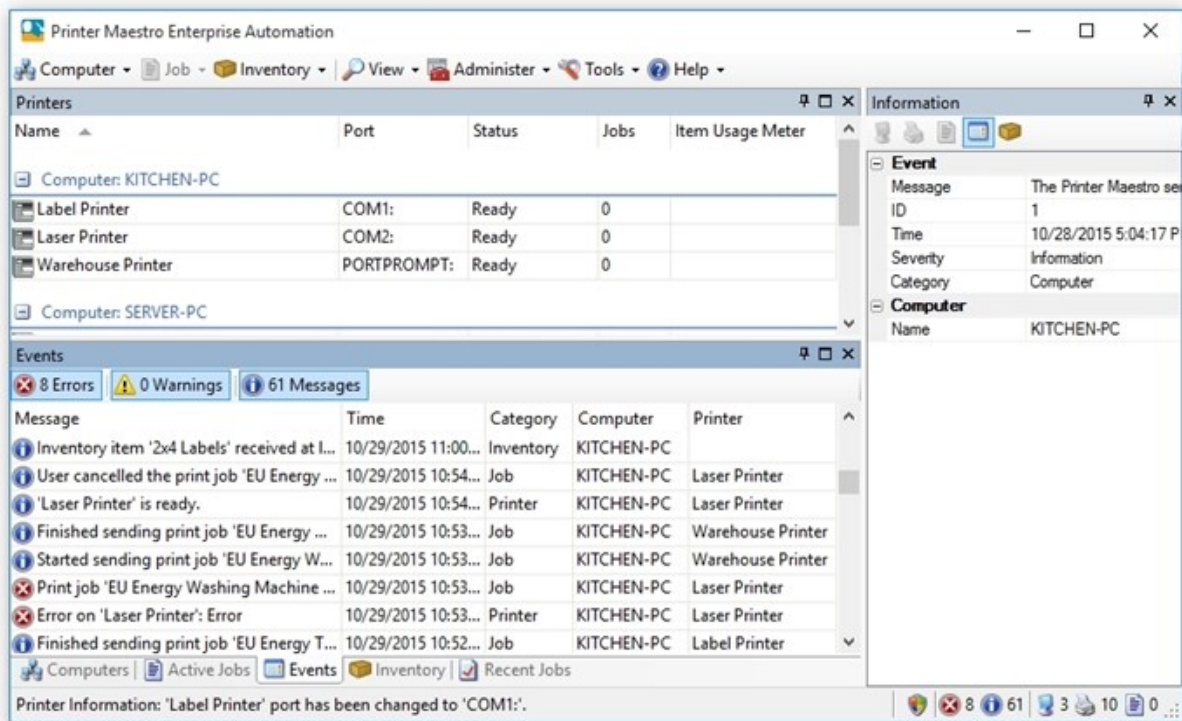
Printer Maestro Enterprise Automation

Computer ▾ Job ▾ Inventory ▾ View ▾ Administer ▾ Tools ▾ Help ▾

Printers

| Name | Port | Status | Jobs | Item Usage Meter |
|---|---|---|---|---|
| Computer: KITCHEN-PC | | | | |
| Label Printer | COM1: | Ready | 0 | |
| Laser Printer | COM2: | Ready | 0 | |
| Warehouse Printer | PORTPROMPT: | Ready | 0 | |
| Computer: SERVER-PC | | | | |

Information

Event
| | |
|---|---|
| Message | The Printer Maestro se |
| ID | 1 |
| Time | 10/28/2015 5:04:17 P |
| Severity | Information |
| Category | Computer |

Computer
| | |
|---|---|
| Name | KITCHEN-PC |

Events

8 Errors 0 Warnings 61 Messages

| Message | Time | Category | Computer | Printer |
|---|---|---|---|---|
| Inventory item '2x4 Labels' received at l... | 10/29/2015 11:00... | Inventory | KITCHEN-PC | |
| User cancelled the print job 'EU Energy ... | 10/29/2015 10:54... | Job | KITCHEN-PC | Laser Printer |
| 'Laser Printer' is ready. | 10/29/2015 10:54... | Printer | KITCHEN-PC | Laser Printer |
| Finished sending print job 'EU Energy ... | 10/29/2015 10:53... | Job | KITCHEN-PC | Warehouse Printer |
| Started sending print job 'EU Energy W... | 10/29/2015 10:53... | Job | KITCHEN-PC | Warehouse Printer |
| Print job 'EU Energy Washing Machine ... | 10/29/2015 10:53... | Job | KITCHEN-PC | Laser Printer |
| Error on 'Laser Printer': Error | 10/29/2015 10:53... | Printer | KITCHEN-PC | Laser Printer |
| Finished sending print job 'EU Energy T... | 10/29/2015 10:52... | Job | KITCHEN-PC | Label Printer |

Computers | Active Jobs | Events | Inventory | Recent Jobs

Printer Information: 'Label Printer' port has been changed to 'COM1:'.

8 61 3 10 0